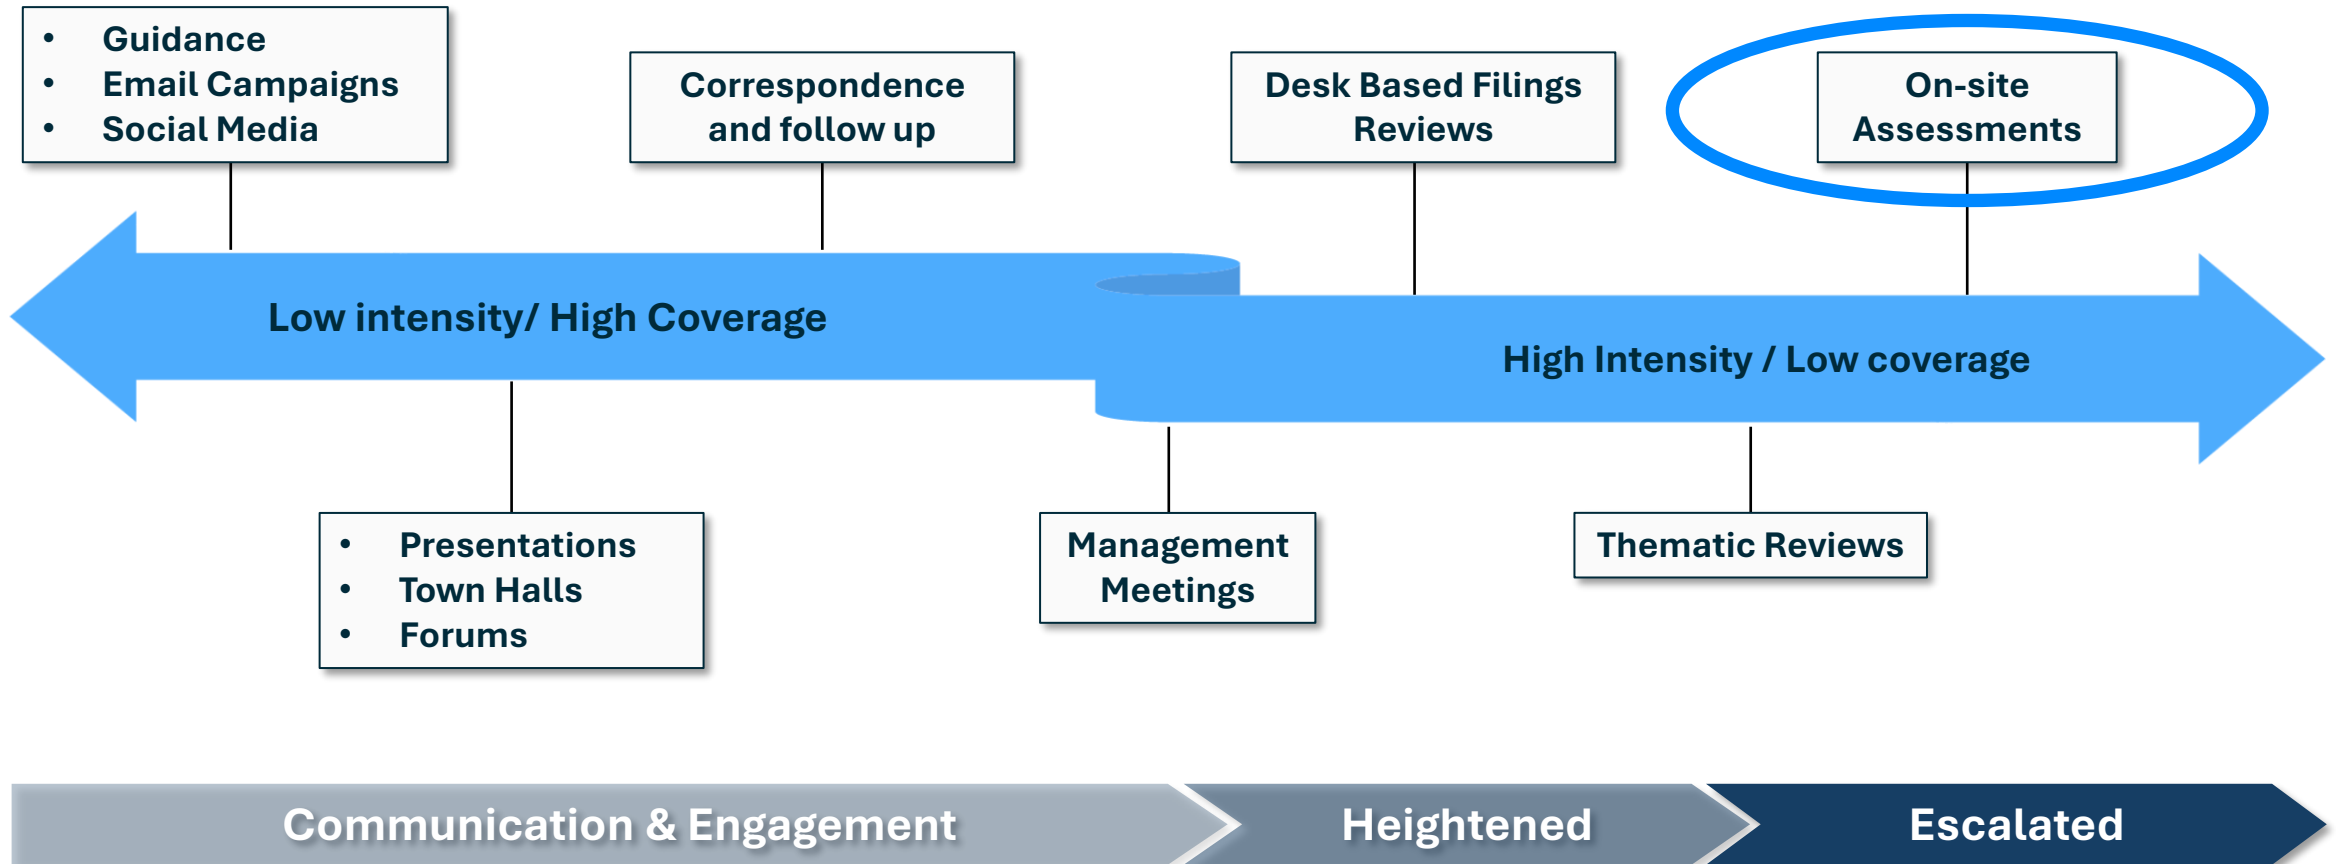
- Guidance
- Email Campaigns
- Social Media

Correspondence and follow up

Desk Based Filings Reviews

On-site Assessments

Low intensity/ High Coverage

High Intensity / Low coverage

- Presentations
- Town Halls
- Forums

Management Meetings

Thematic Reviews

Communication & Engagement

Heightened

Escalated